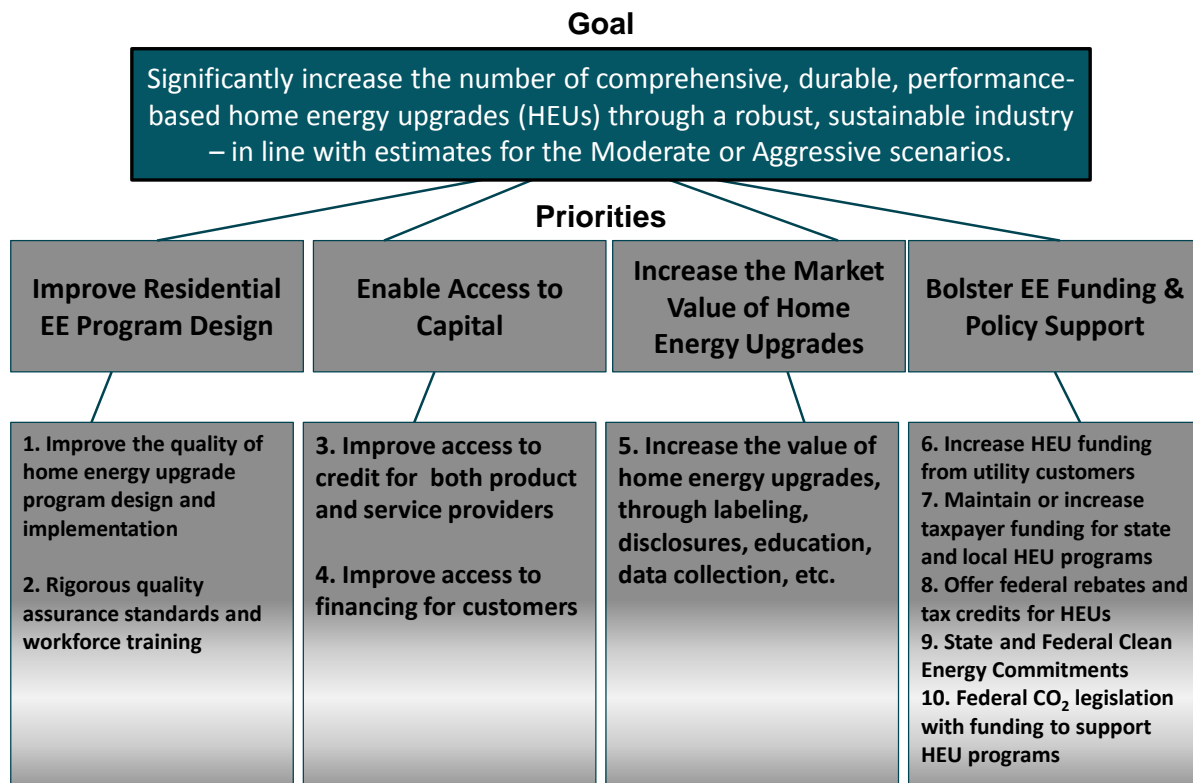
Goal

Significantly increase the number of comprehensive, durable, performance-based home energy upgrades (HEUs) through a robust, sustainable industry – in line with estimates for the Moderate or Aggressive scenarios.

Priorities

Improve Residential EE Program Design

Enable Access to Capital

Increase the Market Value of Home Energy Upgrades

Bolster EE Funding & Policy Support

1. Improve the quality of home energy upgrade program design and implementation

2. Rigorous quality assurance standards and workforce training

3. Improve access to credit for both product and service providers

4. Improve access to financing for customers

5. Increase the value of home energy upgrades, through labeling, disclosures, education, data collection, etc.

6. Increase HEU funding from utility customers
7. Maintain or increase taxpayer funding for state and local HEU programs
8. Offer federal rebates and tax credits for HEUs
9. State and Federal Clean Energy Commitments
10. Federal $CO_2$ legislation with funding to support HEU programs